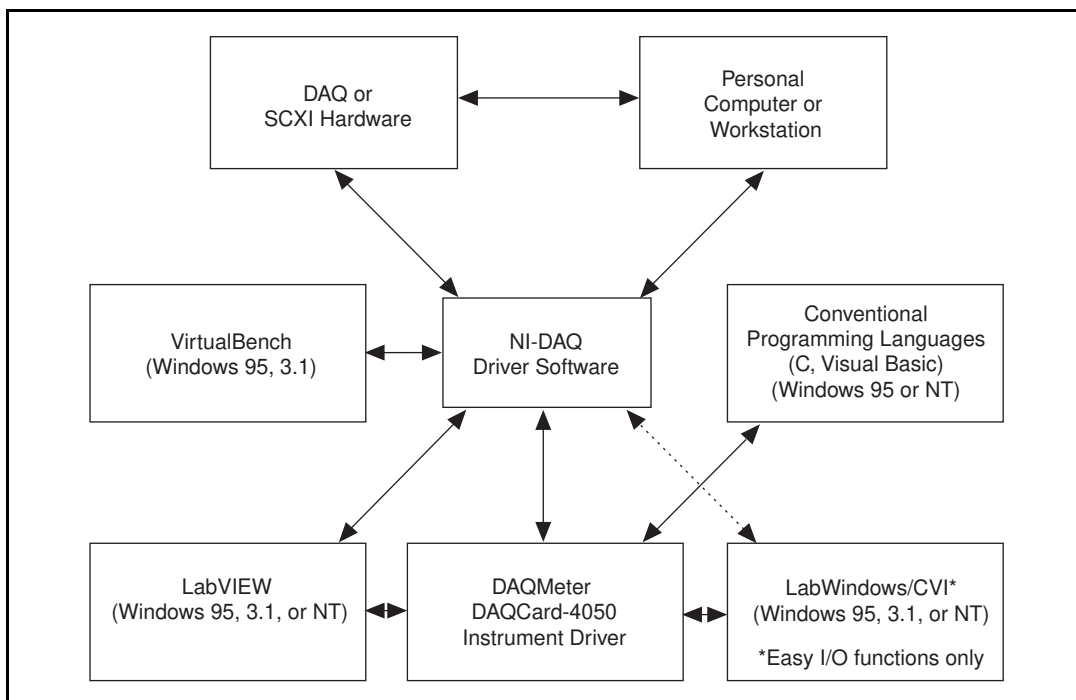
DAQ or SCXI Hardware

Personal Computer or Workstation

VirtualBench (Windows 95, 3.1)

NI-DAQ Driver Software

Conventional Programming Languages (C, Visual Basic) (Windows 95 or NT)

LabVIEW (Windows 95, 3.1, or NT)

DAQMeter DAQCard-4050 Instrument Driver

LabWindows/CVI* (Windows 95, 3.1, or NT)

*Easy I/O functions only